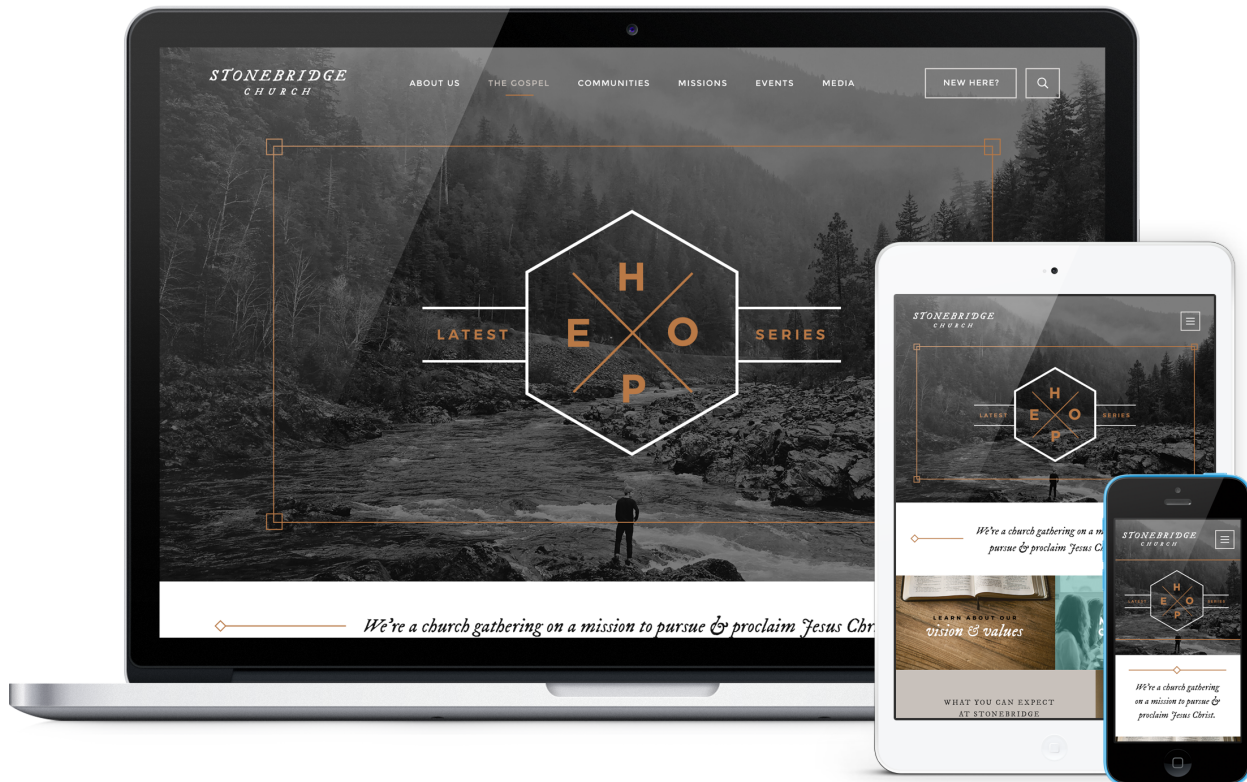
STONEBRIDGE
CHURCH

ABOUT US THE GOSPEL COMMUNITIES MISSIONS EVENTS MEDIA

NEW HERE?

LATEST H E O P SERIES

We're a church gathering on a mission to pursue & proclaim Jesus Chri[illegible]

STONEBRIDGE
CHURCH

LATEST H E O P SERIES

We're a church gathering on a m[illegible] pursue & proclaim Jesus Ch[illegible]

LEARN ABOUT OUR
vision & values

WHAT YOU CAN EXPECT
AT STONEBRIDGE

STONEBRIDGE
CHURCH

LATEST H E O P SERIES

We're a church gathering on a mission to pursue & proclaim Jesus Christ.